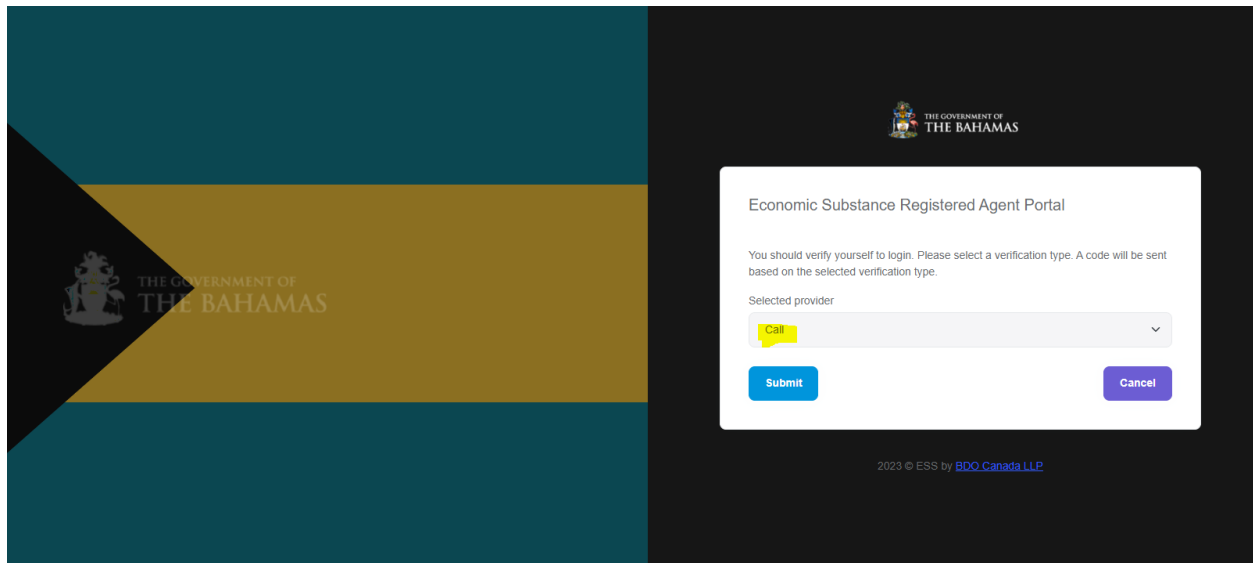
THE GOVERNMENT OF
THE BAHAMAS

THE GOVERNMENT OF
THE BAHAMAS

Economic Substance Registered Agent Portal

You should verify yourself to login. Please select a verification type. A code will be sent based on the selected verification type.

Selected provider

Call

Submit

Cancel

2023 © ESS by BDO Canada LLP